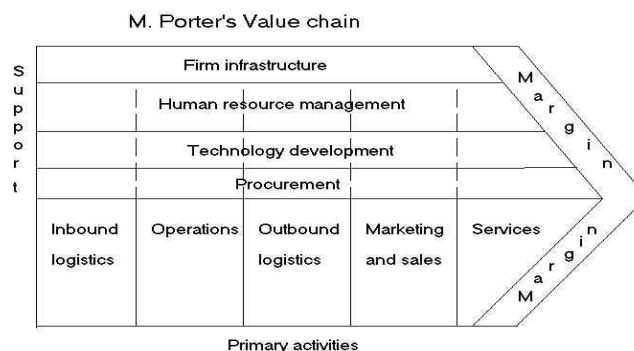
M. Porter's Value chain

Support

Firm infrastructure

Human resource management

Technology development

Procurement

Margin

Inbound logistics

Operations

Outbound logistics

Marketing and sales

Services

Margin

Primary activities